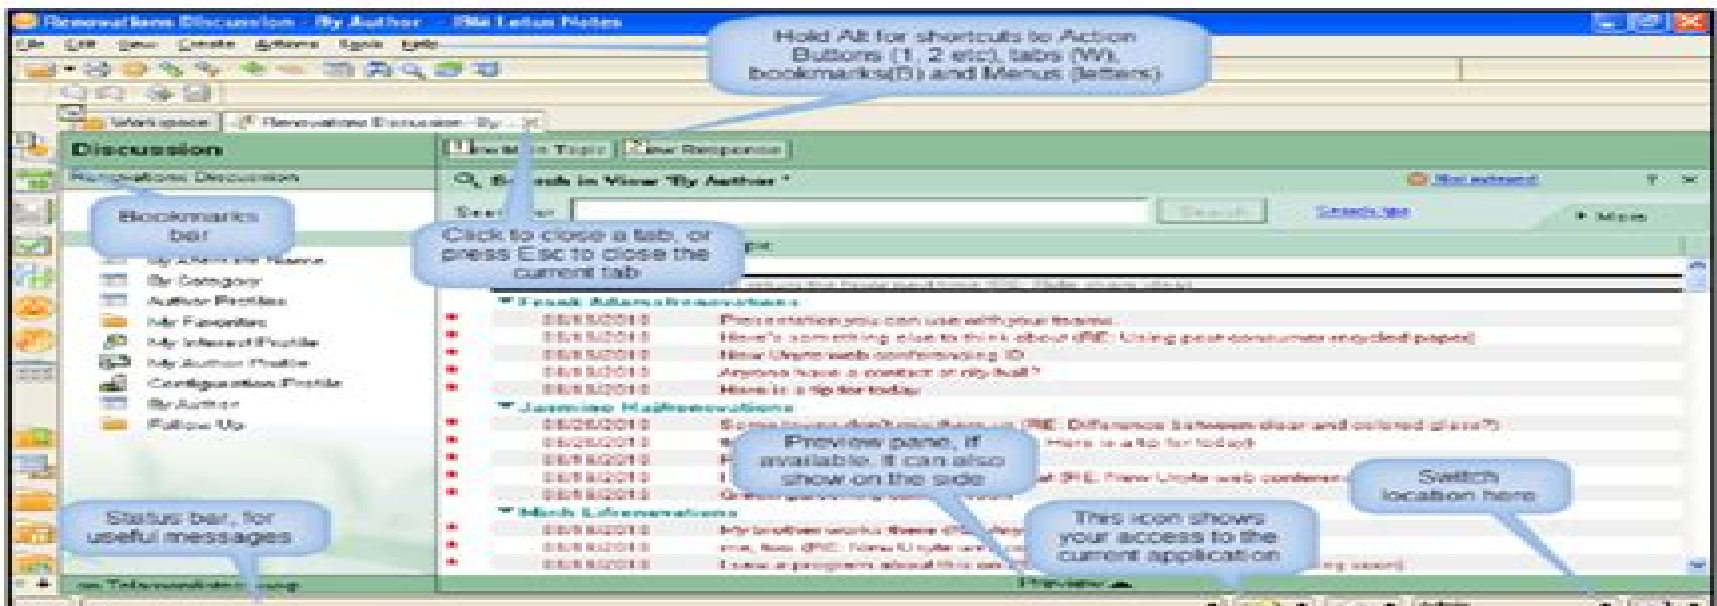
Renovations Discussion - By Author - IBM Lotus Notes

File Edit View Create Actions Tools Help

Hold Alt for shortcuts to Action Buttons (1, 2 etc), tabs (W), bookmarks(B) and Menus (letters)

Workspace | Renovations Discussion - By

Discussion

Renovations Discussion

Bookmarks bar

New Main Topic | New Response

Search in View "By Author"

Click to close a tab, or press Esc to close the current tab

By Category
Author Profiles
My Favorites
My Interest Profile
My Author Profile
Configuration Profile
By Author
Follow Up

Frank Adams/renovations
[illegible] Presentation you can use with your teams
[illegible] Here's something else to think about (RE: Using post-consumer recycled paper)
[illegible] New Unyte web conferencing ID
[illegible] Anyone have a contact at city hall?
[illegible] Here is a tip for today

Jasmine Haj/renovations
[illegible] Some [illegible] (RE: Difference between clear and colored glass?)

Preview pane, if available. It can also show on the side

Switch location here

Status bar, for useful messages

This icon shows your access to the current application

Mich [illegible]/renovations

Preview